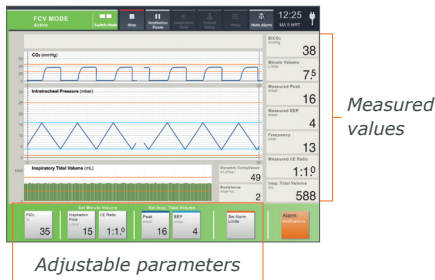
FCV MODE
Active

Switch Mode

Stop

Ventilation Pause

Hide Alarms

12:25
Mo 5 MRT

CO₂ (mmHg)

Intratracheal Pressure (mbar)

Inspiratory Tidal Volume (mL)

Dynamic Compliance
49

Resistance
2

EtCO₂
mmHg
38

Minute Volume
L/min
7.5

Measured Peak
mbar
16

Measured EEP
mbar
4

Frequency
1/min
13

Measured I:E Ratio
1:1.0

Insp. Tidal Volume
mL
588

Measured values

FiO₂
35

Set Minute Volume

Inspiration Flow
L/min
15

I:E Ratio
1:1.0

Set Insp. Tidal Volume

Peak
mbar
16

EEP
mbar
4

Set Upper Limits

Alarm
Notifications

Adjustable parameters